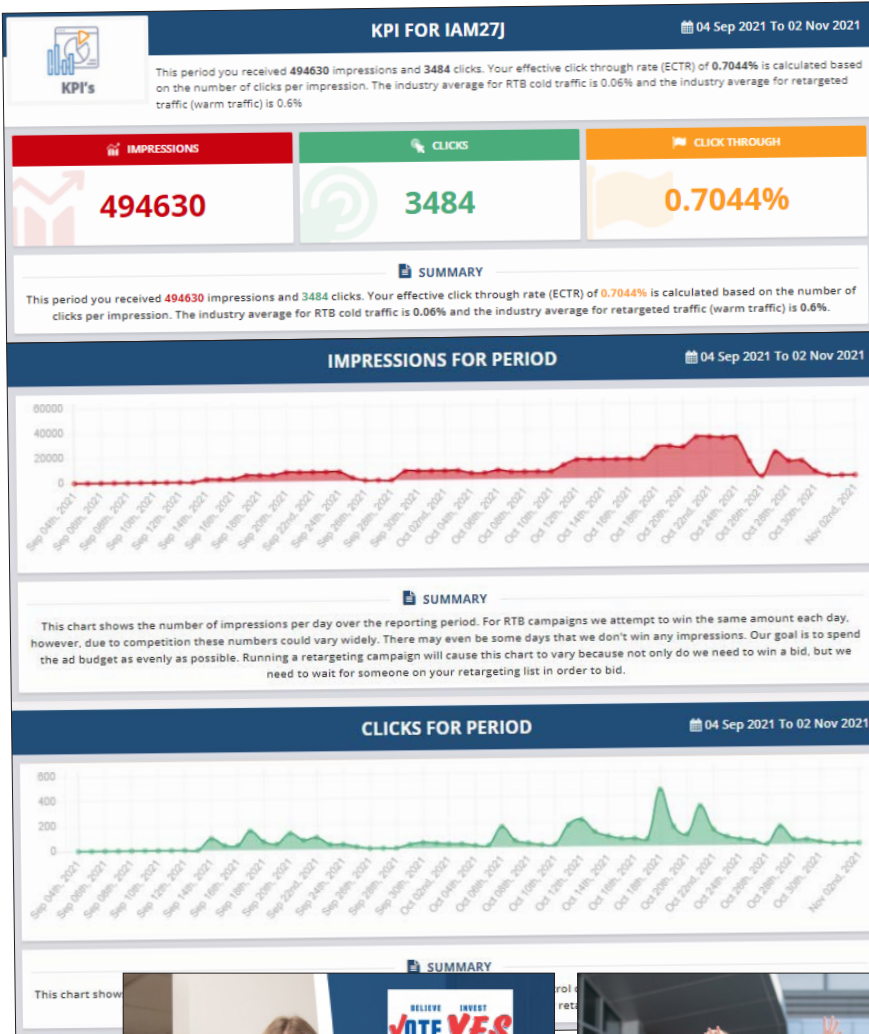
KPI's

KPI FOR IAM27J

04 Sep 2021 To 02 Nov 2021

This period you received **494630** impressions and **3484** clicks. Your effective click through rate (ECTR) of **0.7044%** is calculated based on the number of clicks per impression. The industry average for RTB cold traffic is 0.06% and the industry average for retargeted traffic (warm traffic) is 0.6%

| IMPRESSIONS | CLICKS | CLICK THROUGH |
|---|---|---|
| 494630 | 3484 | 0.7044% |

SUMMARY

This period you received 494630 impressions and 3484 clicks. Your effective click through rate (ECTR) of 0.7044% is calculated based on the number of clicks per impression. The industry average for RTB cold traffic is 0.06% and the industry average for retargeted traffic (warm traffic) is 0.6%.

IMPRESSIONS FOR PERIOD

04 Sep 2021 To 02 Nov 2021

60000
40000
20000
0

Sep 04th, 2021 Sep 06th, 2021 Sep 08th, 2021 Sep 10th, 2021 Sep 12th, 2021 Sep 14th, 2021 Sep 16th, 2021 Sep 18th, 2021 Sep 20th, 2021 Sep 22nd, 2021 Sep 24th, 2021 Sep 26th, 2021 Sep 28th, 2021 Sep 30th, 2021 Oct 02nd, 2021 Oct 04th, 2021 Oct 06th, 2021 Oct 08th, 2021 Oct 10th, 2021 Oct 12th, 2021 Oct 14th, 2021 Oct 16th, 2021 Oct 18th, 2021 Oct 20th, 2021 Oct 22nd, 2021 Oct 24th, 2021 Oct 26th, 2021 Oct 28th, 2021 Oct 30th, 2021 Nov 02nd, 2021

SUMMARY

This chart shows the number of impressions per day over the reporting period. For RTB campaigns we attempt to win the same amount each day, however, due to competition these numbers could vary widely. There may even be some days that we don't win any impressions. Our goal is to spend the ad budget as evenly as possible. Running a retargeting campaign will cause this chart to vary because not only do we need to win a bid, but we need to wait for someone on your retargeting list in order to bid.

CLICKS FOR PERIOD

04 Sep 2021 To 02 Nov 2021

600
400
200
0

Sep 04th, 2021 Sep 06th, 2021 Sep 08th, 2021 Sep 10th, 2021 Sep 12th, 2021 Sep 14th, 2021 Sep 16th, 2021 Sep 18th, 2021 Sep 20th, 2021 Sep 22nd, 2021 Sep 24th, 2021 Sep 26th, 2021 Sep 28th, 2021 Sep 30th, 2021 Oct 02nd, 2021 Oct 04th, 2021 Oct 06th, 2021 Oct 08th, 2021 Oct 10th, 2021 Oct 12th, 2021 Oct 14th, 2021 Oct 16th, 2021 Oct 18th, 2021 Oct 20th, 2021 Oct 22nd, 2021 Oct 24th, 2021 Oct 26th, 2021 Oct 28th, 2021 Oct 30th, 2021 Nov 02nd, 2021

SUMMARY

This chart show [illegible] rol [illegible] reta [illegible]

BELIEVE INVEST
VOTE YES